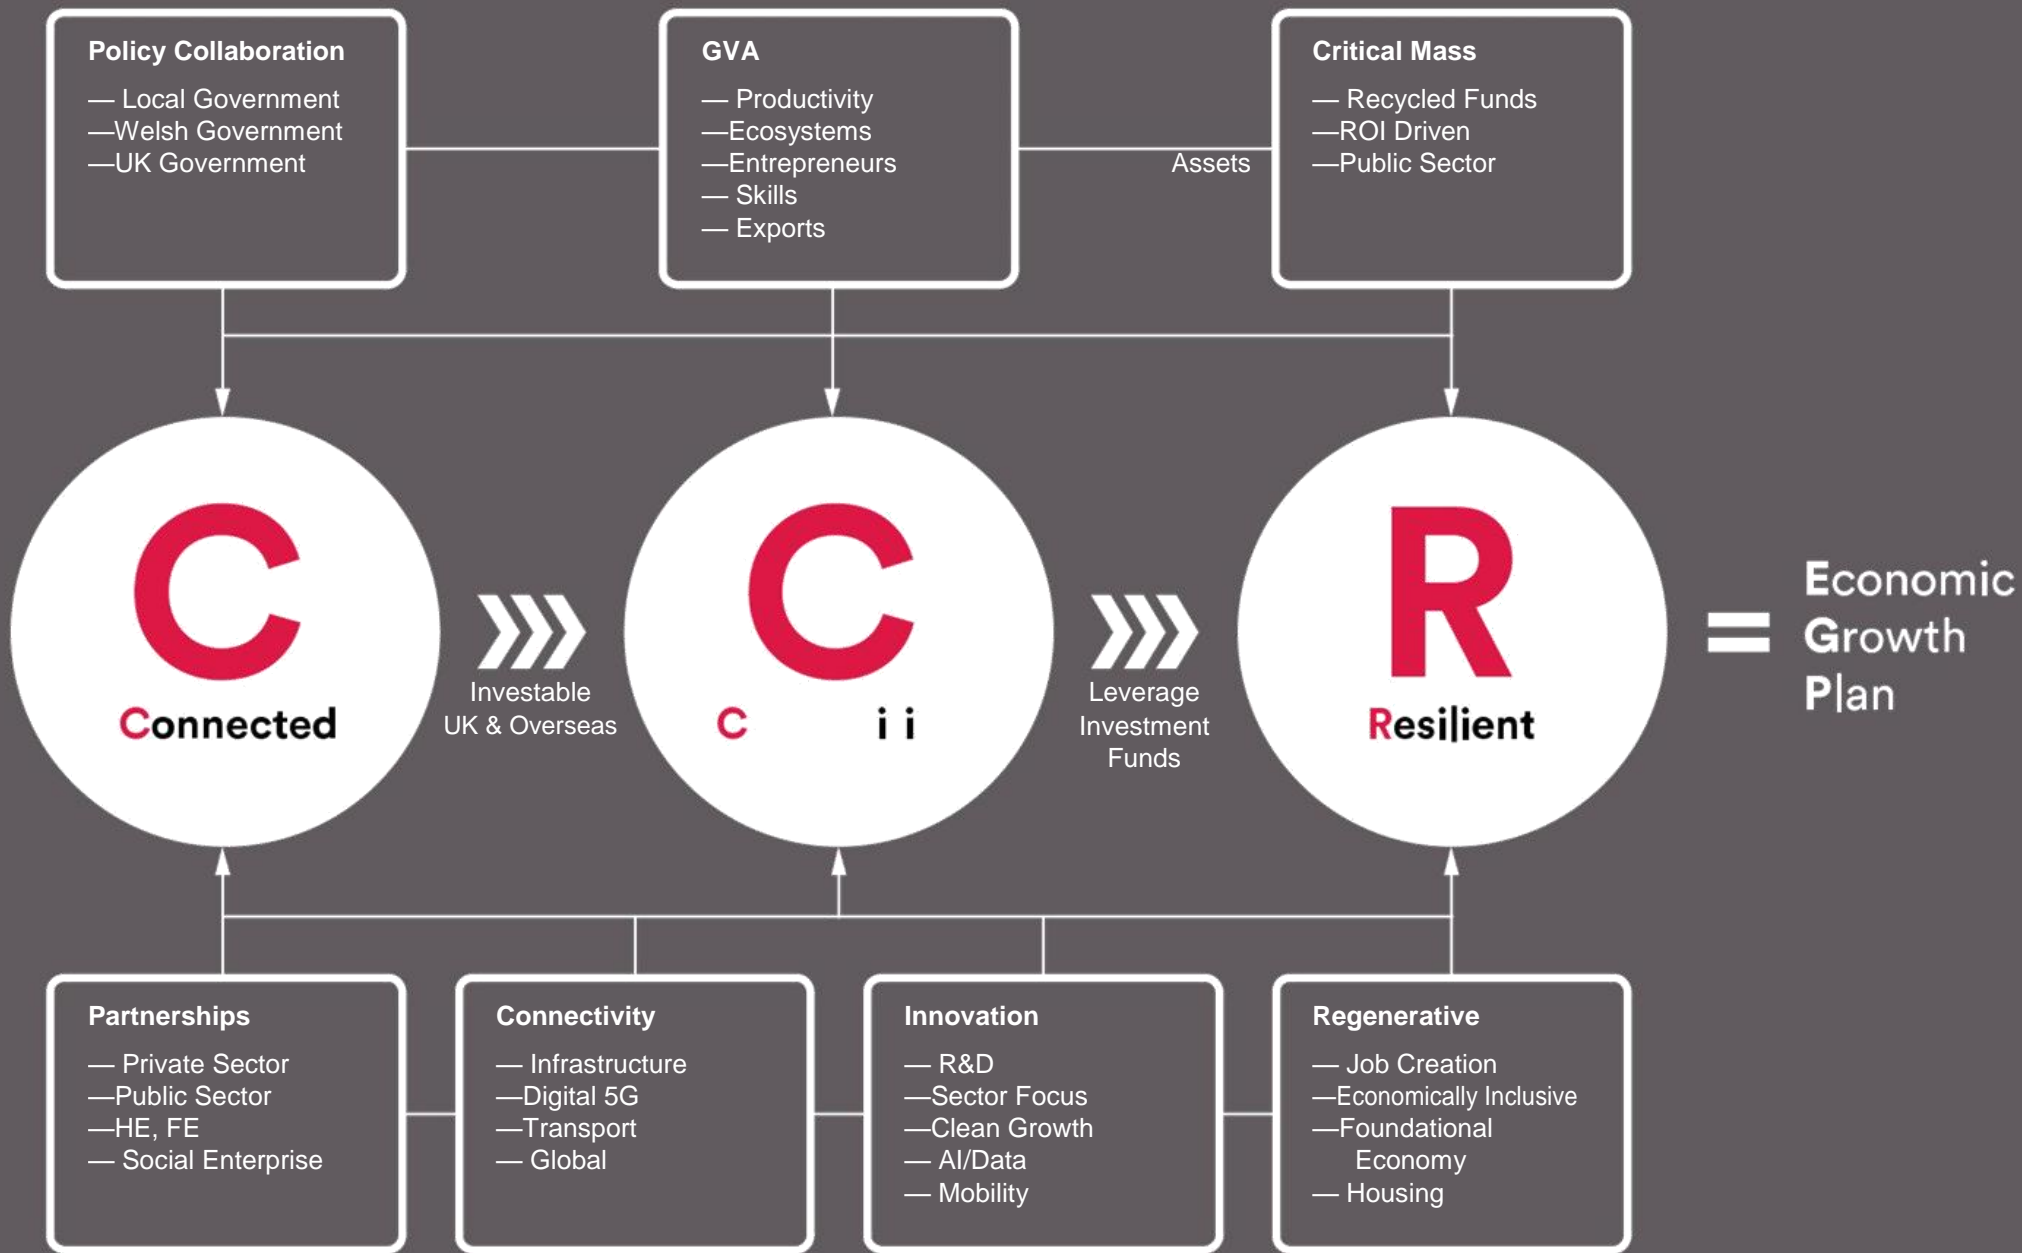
Policy Collaboration

— Local Government
—Welsh Government
—UK Government

GVA

— Productivity
—Ecosystems
—Entrepreneurs
— Skills
— Exports

Assets

Critical Mass

— Recycled Funds
—ROI Driven
—Public Sector

C
Connected

Investable
UK & Overseas

C
C i i

Leverage
Investment
Funds

R
Resilient

= Economic Growth Plan

Partnerships

— Private Sector
—Public Sector
—HE, FE
— Social Enterprise

Connectivity

— Infrastructure
—Digital 5G
—Transport
— Global

Innovation

— R&D
—Sector Focus
—Clean Growth
— AI/Data
— Mobility

Regenerative

— Job Creation
—Economically Inclusive
—Foundational Economy
— Housing